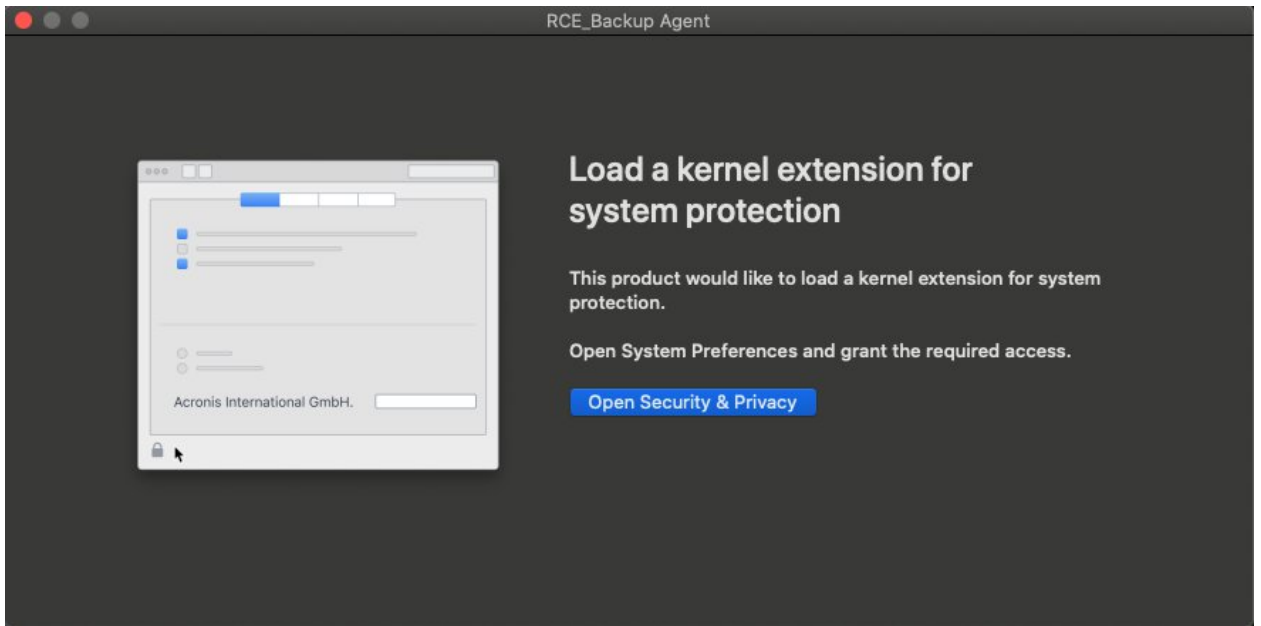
RCE_Backup Agent

Acronis International GmbH.

Load a kernel extension for system protection

This product would like to load a kernel extension for system protection.

Open System Preferences and grant the required access.

Open Security & Privacy